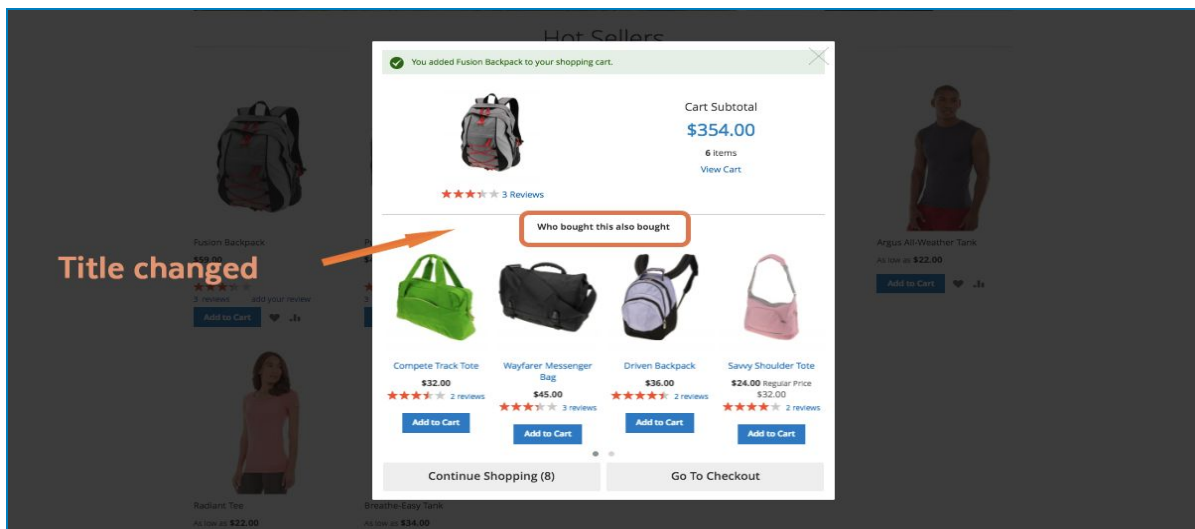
Hot Sellers

You added Fusion Backpack to your shopping cart.

Cart Subtotal
$354.00
6 items
View Cart

3 Reviews

Who bought this also bought

Title changed

Fusion Backpack
$59.00
3 reviews add your review
Add to Cart

Argus All-Weather Tank
As low as $22.00
Add to Cart

Compete Track Tote
$32.00
2 reviews
Add to Cart

Wayfarer Messenger Bag
$45.00
3 reviews
Add to Cart

Driven Backpack
$36.00
2 reviews
Add to Cart

Savvy Shoulder Tote
$24.00 Regular Price $32.00
2 reviews
Add to Cart

Continue Shopping (8)
Go To Checkout

Radiant Tee
As low as $22.00
Breathe-Easy Tank
As low as $34.00